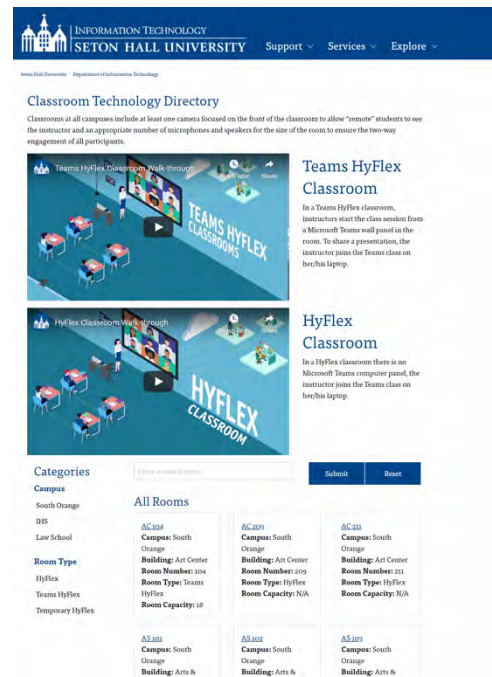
INFORMATION TECHNOLOGY
SETON HALL UNIVERSITY

Support ⌄ Services ⌄ Explore ⌄

Seton Hall University / Department of Information Technology

Classroom Technology Directory

Classrooms at all campuses include at least one camera focused on the front of the classroom to allow "remote" students to see the instructor and an appropriate number of microphones and speakers for the size of the room to ensure the two-way engagement of all participants.

Teams HyFlex Classroom Walk-through
Watch later Share
TEAMS HYFLEX CLASSROOMS

Teams HyFlex Classroom

In a Teams HyFlex classroom, instructors start the class session from a Microsoft Teams wall panel in the room. To share a presentation, the instructor joins the Teams class on her/his laptop.

HyFlex Classroom Walk-through
Watch later Share
HYFLEX CLASSROOM

HyFlex Classroom

In a HyFlex classroom there is no Microsoft Teams computer panel, the instructor joins the Teams class on her/his laptop.

Categories

Campus
South Orange
IHS
Law School

Room Type
HyFlex
Teams HyFlex
Temporary HyFlex

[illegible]
Submit
Reset

All Rooms

AC 104
Campus: South Orange
Building: Art Center
Room Number: 104
Room Type: Teams HyFlex
Room Capacity: 18

AC 209
Campus: South Orange
Building: Art Center
Room Number: 209
Room Type: HyFlex
Room Capacity: N/A

AC 211
Campus: South Orange
Building: Art Center
Room Number: 211
Room Type: HyFlex
Room Capacity: N/A

AS 101
Campus: South Orange
Building: Arts &

AS 102
Campus: South Orange
Building: Arts &

AS 103
Campus: South Orange
Building: Arts &